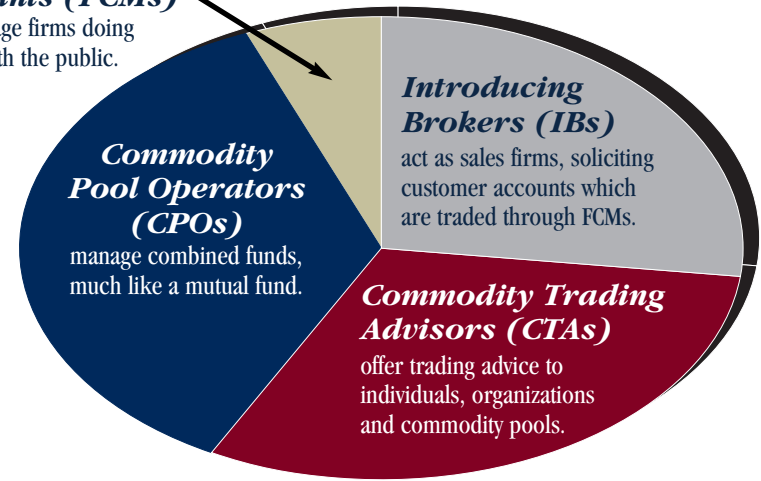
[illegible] (FCMs)
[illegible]ge firms doing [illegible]th the public.

Introducing Brokers (IBs)
act as sales firms, soliciting customer accounts which are traded through FCMs.

Commodity Pool Operators (CPOs)
manage combined funds, much like a mutual fund.

Commodity Trading Advisors (CTAs)
offer trading advice to individuals, organizations and commodity pools.